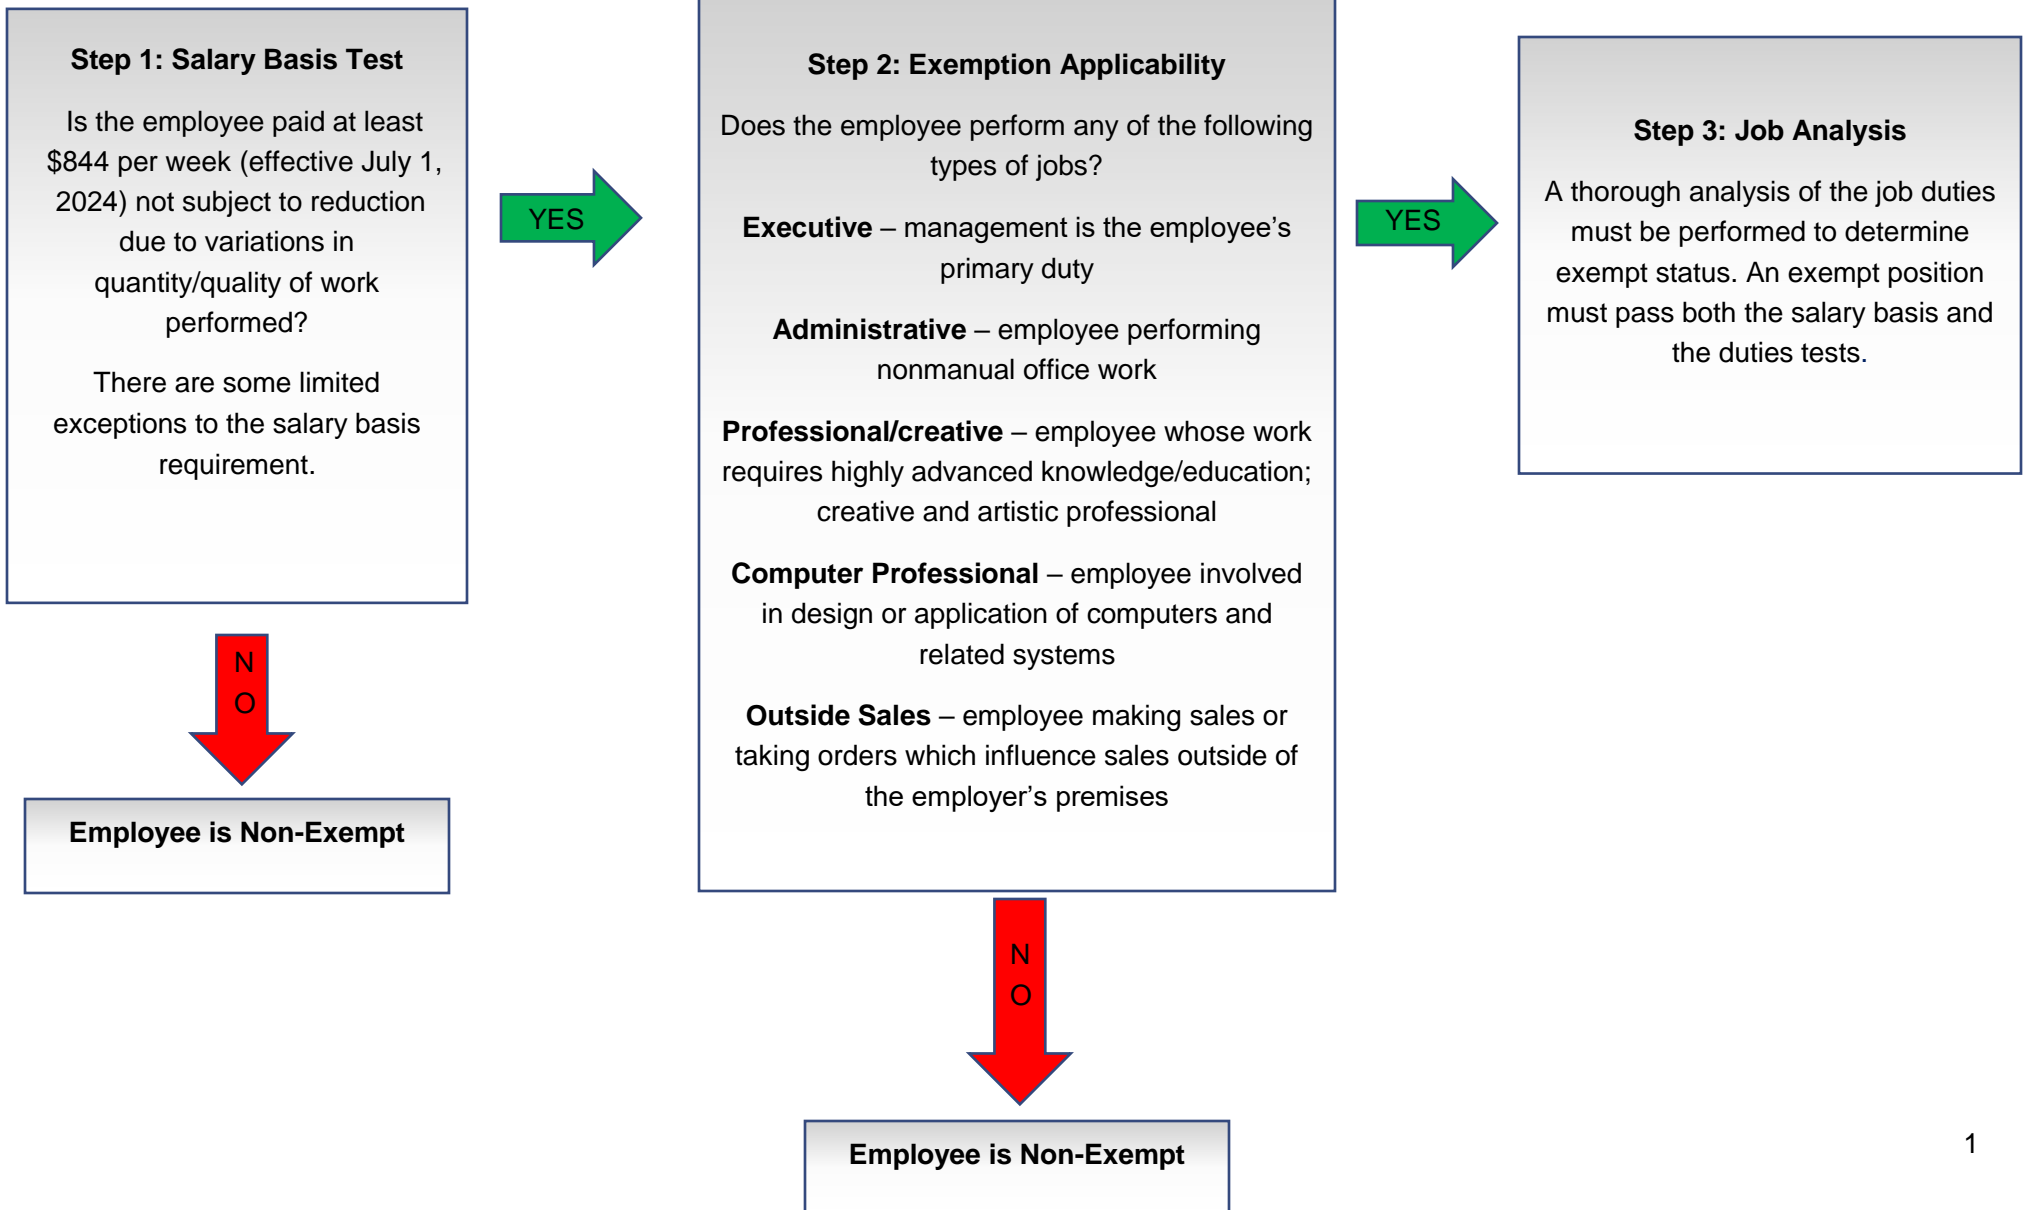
Step 1: Salary Basis Test

Is the employee paid at least $844 per week (effective July 1, 2024) not subject to reduction due to variations in quantity/quality of work performed?

There are some limited exceptions to the salary basis requirement.

YES

NO

Employee is Non-Exempt

Step 2: Exemption Applicability

Does the employee perform any of the following types of jobs?

**Executive** – management is the employee's primary duty

**Administrative** – employee performing nonmanual office work

**Professional/creative** – employee whose work requires highly advanced knowledge/education; creative and artistic professional

**Computer Professional** – employee involved in design or application of computers and related systems

**Outside Sales** – employee making sales or taking orders which influence sales outside of the employer's premises

NO

Employee is Non-Exempt

YES

Step 3: Job Analysis

A thorough analysis of the job duties must be performed to determine exempt status. An exempt position must pass both the salary basis and the duties tests.

1